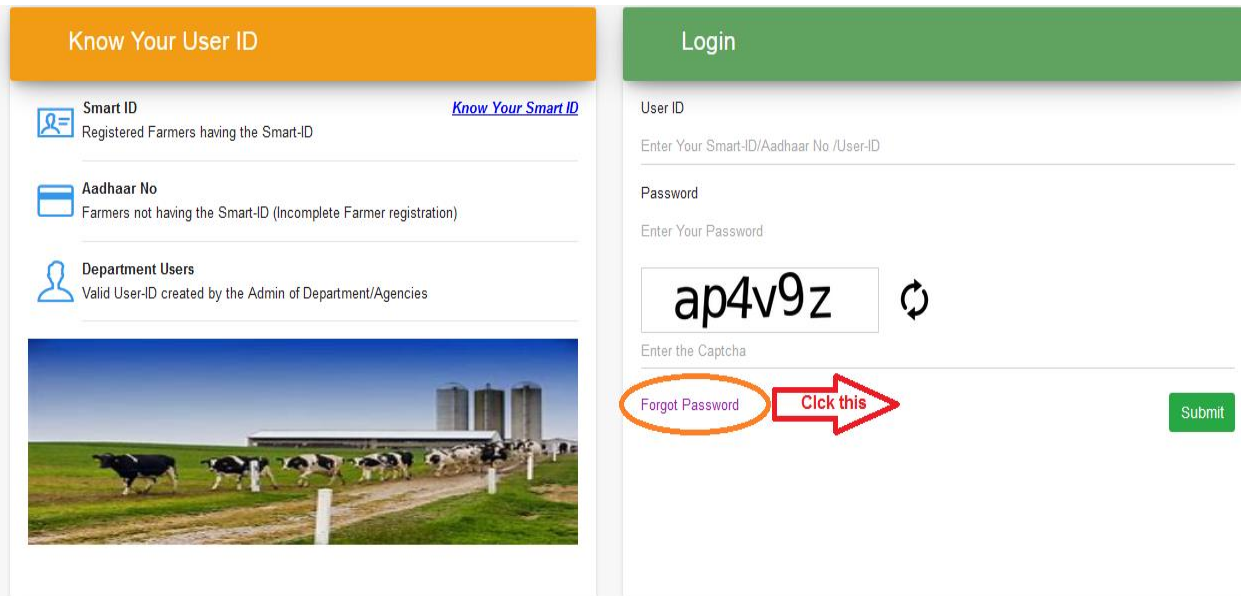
Know Your User ID

Smart ID
Registered Farmers having the Smart-ID

Know Your Smart ID

Aadhaar No
Farmers not having the Smart-ID (Incomplete Farmer registration)

Department Users
Valid User-ID created by the Admin of Department/Agencies

Login

User ID
Enter Your Smart-ID/Aadhaar No /User-ID

Password
Enter Your Password

ap4v9z

Enter the Captcha

Forgot Password

Clck this

Submit